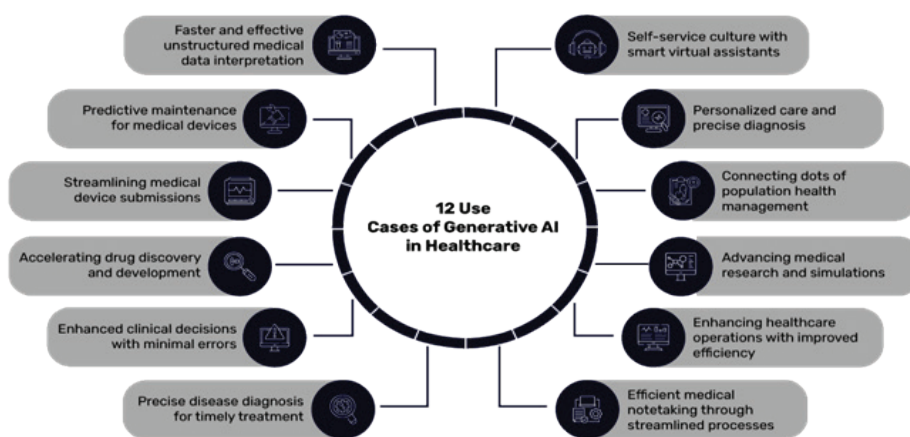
12 Use Cases of Generative AI in Healthcare

Faster and effective unstructured medical data interpretation

Predictive maintenance for medical devices

Streamlining medical device submissions

Accelerating drug discovery and development

Enhanced clinical decisions with minimal errors

Precise disease diagnosis for timely treatment

Self-service culture with smart virtual assistants

Personalized care and precise diagnosis

Connecting dots of population health management

Advancing medical research and simulations

Enhancing healthcare operations with improved efficiency

Efficient medical notetaking through streamlined processes